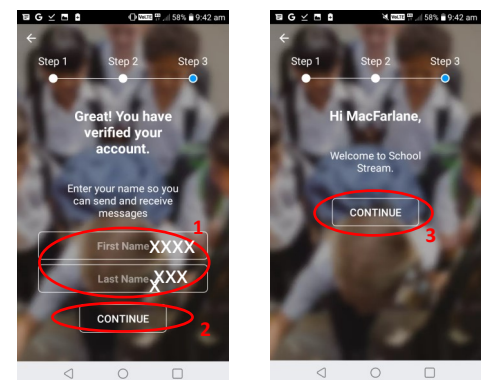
58% 9:42 am

Step 1 Step 2 Step 3

Great! You have verified your account.

Enter your name so you can send and receive messages

First Name XXXX

Last Name XXXX

1

CONTINUE

2

58% 9:42 am

Step 1 Step 2 Step 3

Hi MacFarlane,

Welcome to School Stream.

CONTINUE

3